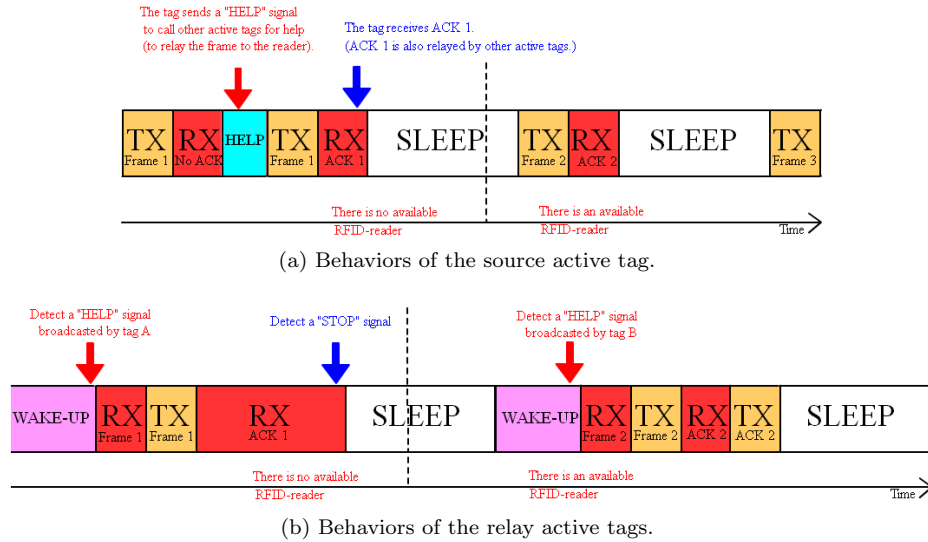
The tag sends a "HELP" signal to call other active tags for help (to relay the frame to the reader).

The tag receives ACK 1. (ACK 1 is also relayed by other active tags.)

TX Frame 1 | RX No ACK | HELP | TX Frame 1 | RX ACK 1 | SLEEP | TX Frame 2 | RX ACK 2 | SLEEP | TX Frame 3

There is no available RFID-reader

There is an available RFID-reader

Time

(a) Behaviors of the source active tag.

Detect a "HELP" signal broadcasted by tag A

Detect a "STOP" signal

Detect a "HELP" signal broadcasted by tag B

WAKE-UP | RX Frame 1 | TX Frame 1 | RX ACK 1 | SLEEP | WAKE-UP | RX Frame 2 | TX Frame 2 | RX ACK 2 | TX ACK 2 | SLEEP

There is no available RFID-reader

There is an available RFID-reader

Time

(b) Behaviors of the relay active tags.